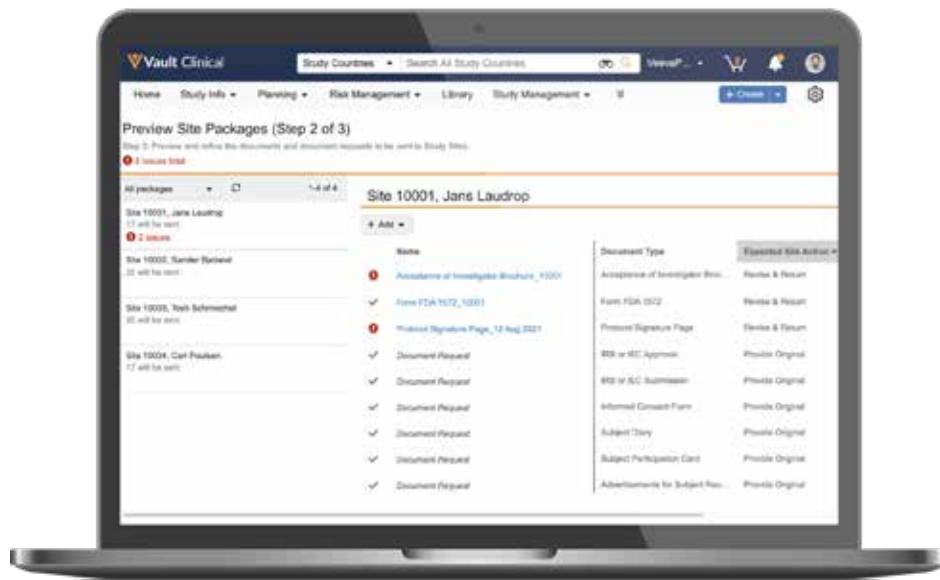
Vault Clinical

Study Countries ▾ Search All Study Countries

VeevaP... ▾

Home Study Info ▾ Planning ▾ Risk Management ▾ Library Study Management ▾

+ Create

Preview Site Packages (Step 2 of 3)

Step 2: Preview and refine the documents and document requests to be sent to Study Sites.

3 issues total

All packages ▾ 1-4 of 4

Site 10001, Jans Laudrop
17 will be sent
2 issues

Site 10002, Sander Barland
22 will be sent

Site 10003, Tosh Schmechel
20 will be sent

Site 10004, Carl Poulsen
17 will be sent

Site 10001, Jans Laudrop

+ Add ▾

| | Name | Document Type | Expected Site Action |
|---|---|---|---|
| | Acceptance of Investigator Brochure_10001 | Acceptance of Investigator Broc... | Review & Return |
| | Form FDA 1572_10001 | Form FDA 1572 | Review & Return |
| | Protocol Signature Page_12 Aug 2021 | Protocol Signature Page | Review & Return |
| ✓ | Document Request | IRB or IEC Approval | Provide Original |
| ✓ | Document Request | IRB or IEC Submission | Provide Original |
| ✓ | Document Request | Informed Consent Form | Provide Original |
| ✓ | Document Request | Subject Diary | Provide Original |
| ✓ | Document Request | Subject Participation Card | Provide Original |
| ✓ | Document Request | Advertisements for Subject Rec... | Provide Original |